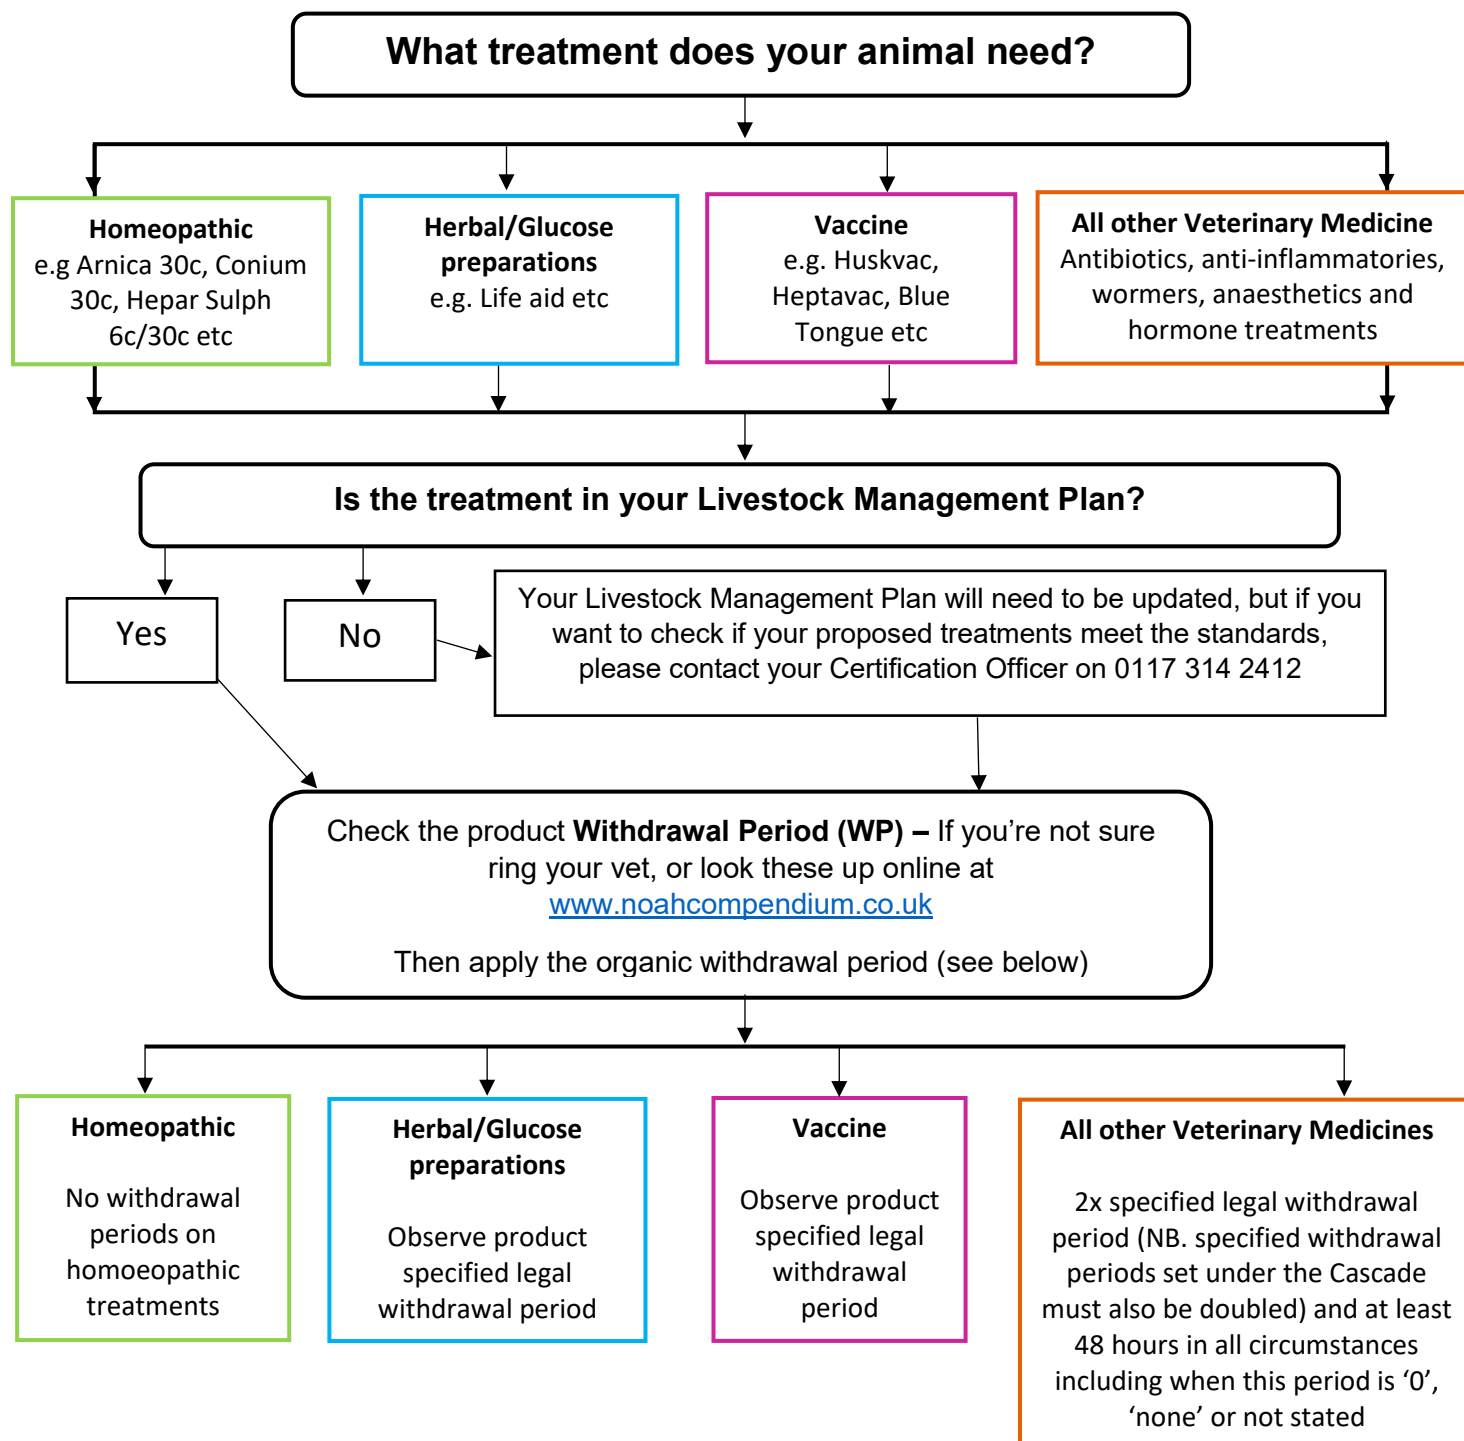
What treatment does your animal need?

Homeopathic
e.g Arnica 30c, Conium 30c, Hepar Sulph 6c/30c etc

Herbal/Glucose preparations
e.g. Life aid etc

Vaccine
e.g. Huskvac, Heptavac, Blue Tongue etc

All other Veterinary Medicine
Antibiotics, anti-inflammatories, wormers, anaesthetics and hormone treatments

Is the treatment in your Livestock Management Plan?

Yes

No

Your Livestock Management Plan will need to be updated, but if you want to check if your proposed treatments meet the standards, please contact your Certification Officer on 0117 314 2412

Check the product **Withdrawal Period (WP) –** If you're not sure ring your vet, or look these up online at www.noahcompendium.co.uk

Then apply the organic withdrawal period (see below)

Homeopathic

No withdrawal periods on homoeopathic treatments

Herbal/Glucose preparations

Observe product specified legal withdrawal period

Vaccine

Observe product specified legal withdrawal period

All other Veterinary Medicines

2x specified legal withdrawal period (NB. specified withdrawal periods set under the Cascade must also be doubled) and at least 48 hours in all circumstances including when this period is '0', 'none' or not stated